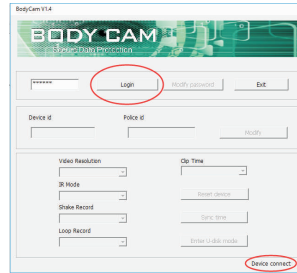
BodyCam V1.4

BODY CAM

Evidence Data Protection

******

Login

Modify password

Exit

Device id

Police id

Modify

Video Resolution

Clip Time

IR Mode

Reset device

Shake Record

Sync time

Loop Record

Enter U-disk mode

Device connect